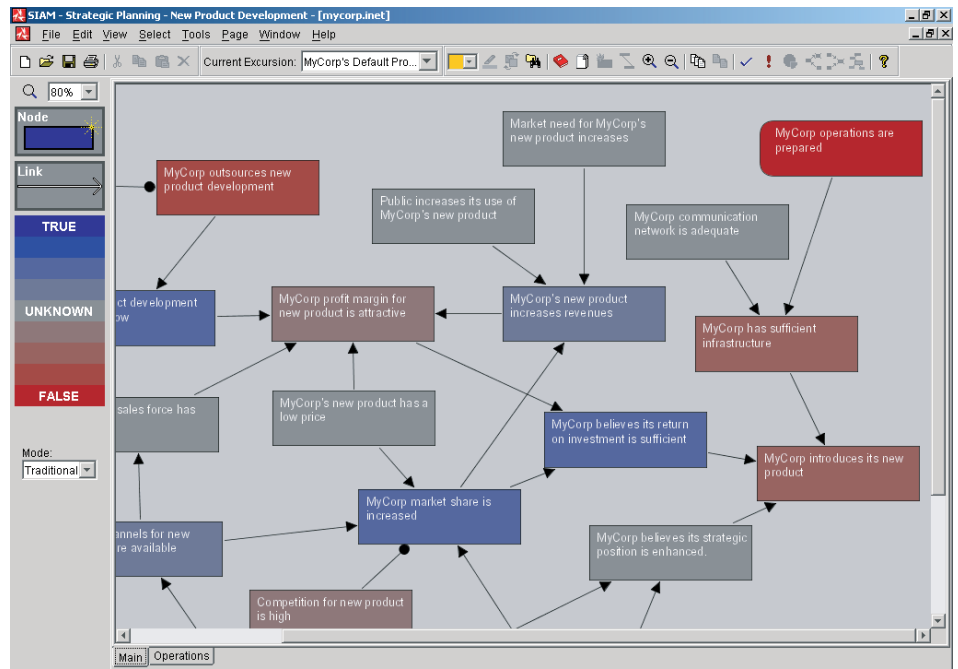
SIAM - Strategic Planning - New Product Development - [mycorp.inet]

File Edit View Select Tools Page Window Help

Current Excursion: MyCorp's Default Pro...

80%

Node

Link

TRUE

UNKNOWN

FALSE

Mode:
Traditional

MyCorp outsources new product development

Market need for MyCorp's new product increases

MyCorp operations are prepared

Public increases its use of MyCorp's new product

MyCorp communication network is adequate

ct development ow

MyCorp profit margin for new product is attractive

MyCorp's new product increases revenues

MyCorp has sufficient infrastructure

sales force has

MyCorp's new product has a low price

MyCorp believes its return on investment is sufficient

MyCorp introduces its new product

annels for new re available

MyCorp market share is increased

MyCorp believes its strategic position is enhanced.

Competition for new product is high

Main Operations